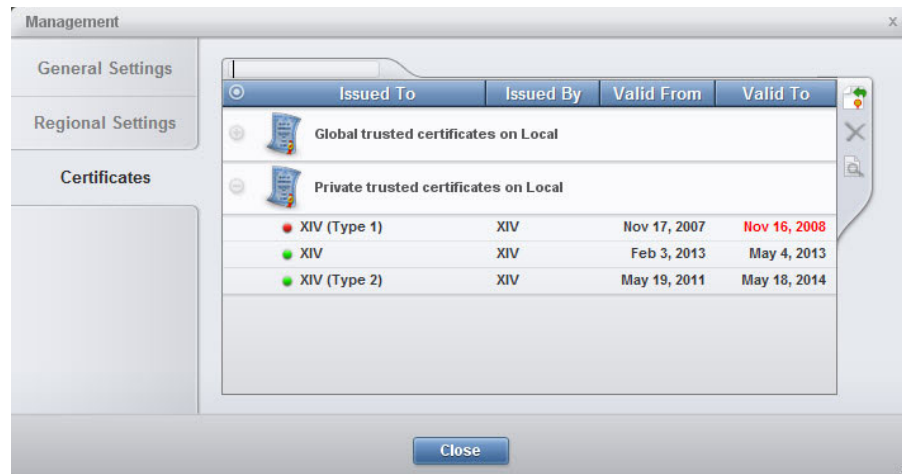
Management

x

General Settings

Regional Settings

Certificates

| Issued To | Issued By | Valid From | Valid To |
|---|---|---|---|
| Global trusted certificates on Local | | | |
| Private trusted certificates on Local | | | |
| XIV (Type 1) | XIV | Nov 17, 2007 | Nov 16, 2008 |
| XIV | XIV | Feb 3, 2013 | May 4, 2013 |
| XIV (Type 2) | XIV | May 19, 2011 | May 18, 2014 |

Close